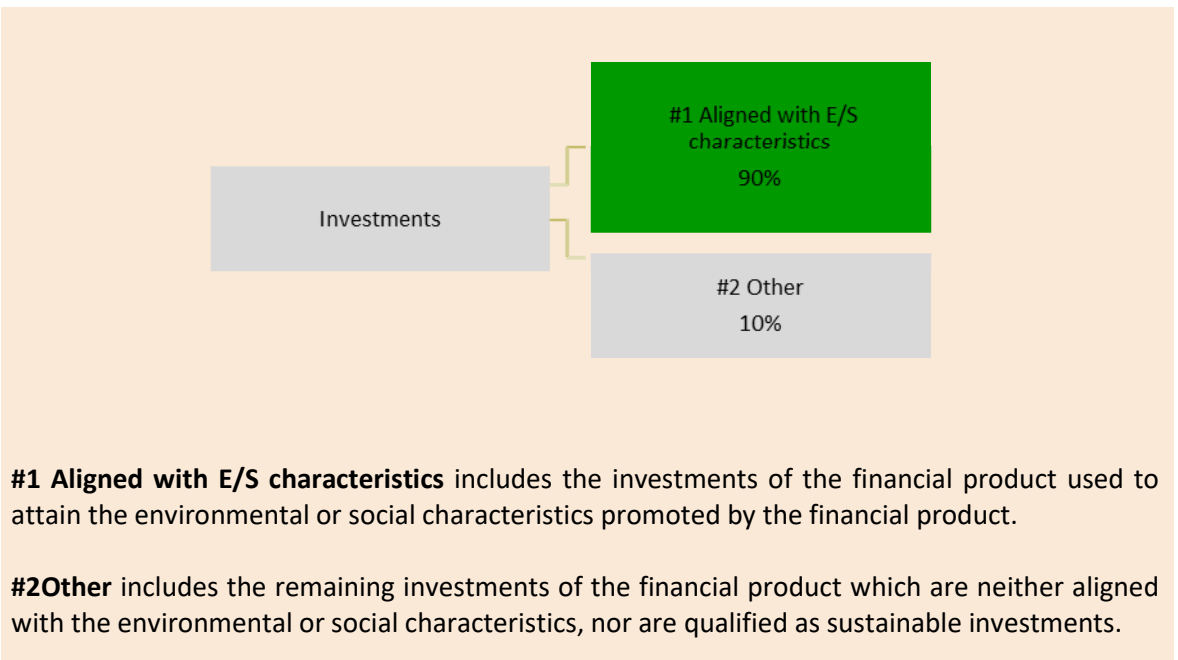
Investments

#1 Aligned with E/S characteristics
90%

#2 Other
10%

**#1 Aligned with E/S characteristics** includes the investments of the financial product used to attain the environmental or social characteristics promoted by the financial product.

**#2Other** includes the remaining investments of the financial product which are neither aligned with the environmental or social characteristics, nor are qualified as sustainable investments.